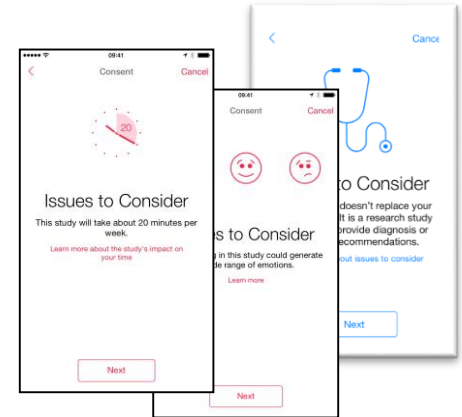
09:41

Consent

Cancel

20

Issues to Consider

This study will take about 20 minutes per week.

Learn more about the study's impact on your time

Next

09:41

Consent

Cancel

s to Consider

g in this study could generate de range of emotions.

Learn more

Next

Cance

to Consider

doesn't replace your lt is a research study provide diagnosis or ecommendations.

out issues to consider

Next